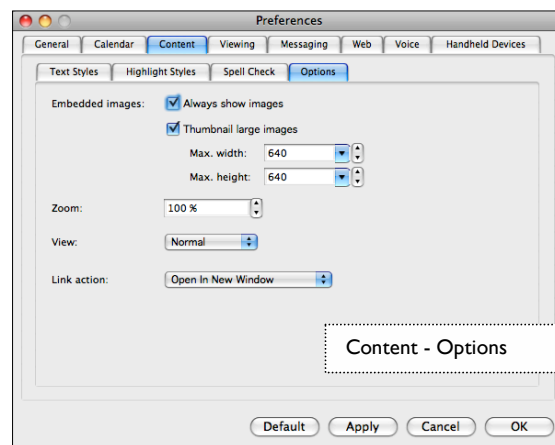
Preferences

General | Calendar | Content | Viewing | Messaging | Web | Voice | Handheld Devices

Text Styles | Highlight Styles | Spell Check | Options

Embedded images: Always show images

Thumbnail large images

Max. width: 640

Max. height: 640

Zoom: 100 %

View: Normal

Link action: Open In New Window

Content - Options

Default | Apply | Cancel | OK